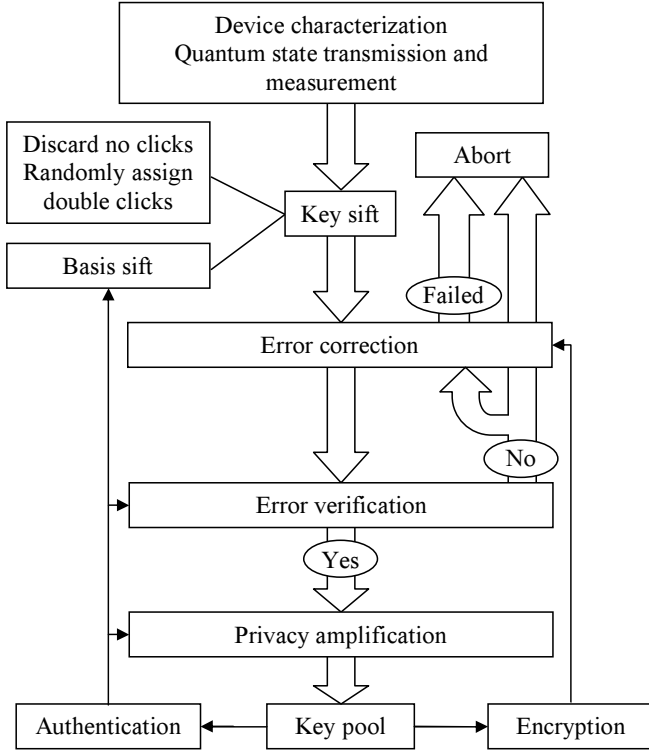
Device characterization
Quantum state transmission and measurement

Discard no clicks
Randomly assign double clicks

Abort

Key sift

Basis sift

Failed

Error correction

No

Error verification

Yes

Privacy amplification

Authentication

Key pool

Encryption